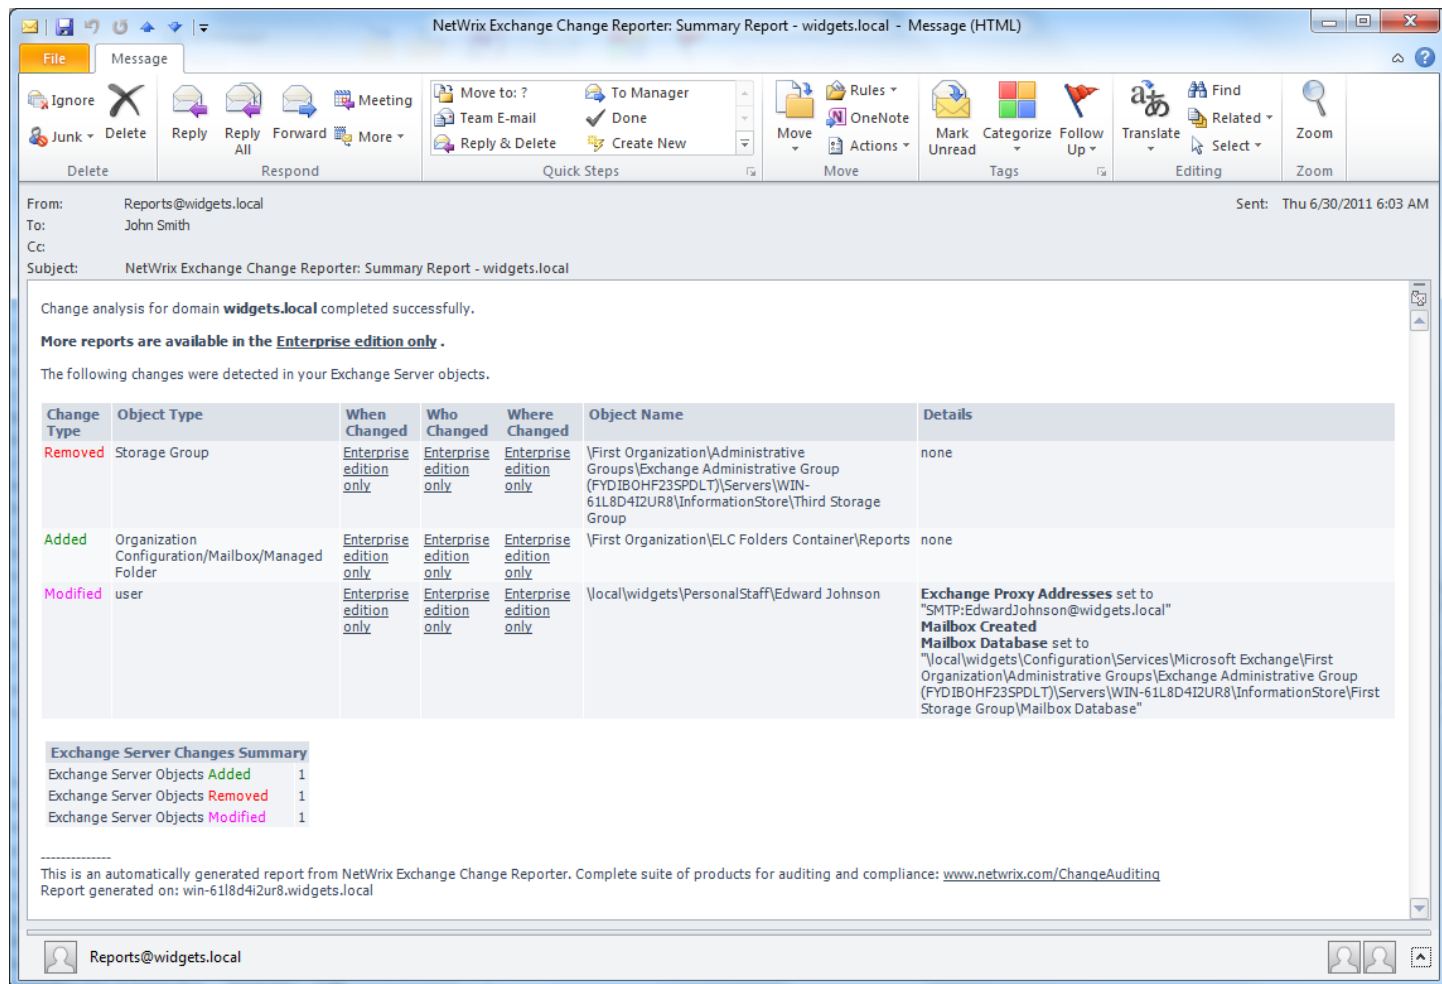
NetWrix Exchange Change Reporter: Summary Report - widgets.local - Message (HTML)

File Message

Ignore Delete Junk Delete Reply Reply All Forward Meeting More Respond

Move to: ? To Manager Team E-mail Done Reply & Delete Create New Quick Steps

Move Rules OneNote Actions Move

Mark Unread Categorize Follow Up Tags

Translate Find Related Select Editing

Zoom Zoom

From: Reports@widgets.local Sent: Thu 6/30/2011 6:03 AM
To: John Smith
Cc:
Subject: NetWrix Exchange Change Reporter: Summary Report - widgets.local

Change analysis for domain **widgets.local** completed successfully.

**More reports are available in the Enterprise edition only .**

The following changes were detected in your Exchange Server objects.

| Change Type | Object Type | When Changed | Who Changed | Where Changed | Object Name | Details |
|---|---|---|---|---|---|---|
| Removed | Storage Group | Enterprise edition only | Enterprise edition only | Enterprise edition only | \First Organization\Administrative Groups\Exchange Administrative Group (FYDIBOHF23SPDLT)\Servers\WIN-61L8D4I2UR8\InformationStore\Third Storage Group | none |
| Added | Organization Configuration/Mailbox/Managed Folder | Enterprise edition only | Enterprise edition only | Enterprise edition only | \First Organization\ELC Folders Container\Reports | none |
| Modified | user | Enterprise edition only | Enterprise edition only | Enterprise edition only | \local\widgets\PersonalStaff\Edward Johnson | **Exchange Proxy Addresses** set to "SMTP:EdwardJohnson@widgets.local" **Mailbox Created** **Mailbox Database** set to "\local\widgets\Configuration\Services\Microsoft Exchange\First Organization\Administrative Groups\Exchange Administrative Group (FYDIBOHF23SPDLT)\Servers\WIN-61L8D4I2UR8\InformationStore\First Storage Group\Mailbox Database" |

| Exchange Server Changes Summary | |
|---|---|
| Exchange Server Objects Added | 1 |
| Exchange Server Objects Removed | 1 |
| Exchange Server Objects Modified | 1 |

--------------
This is an automatically generated report from NetWrix Exchange Change Reporter. Complete suite of products for auditing and compliance: www.netwrix.com/ChangeAuditing
Report generated on: win-61l8d4i2ur8.widgets.local

Reports@widgets.local